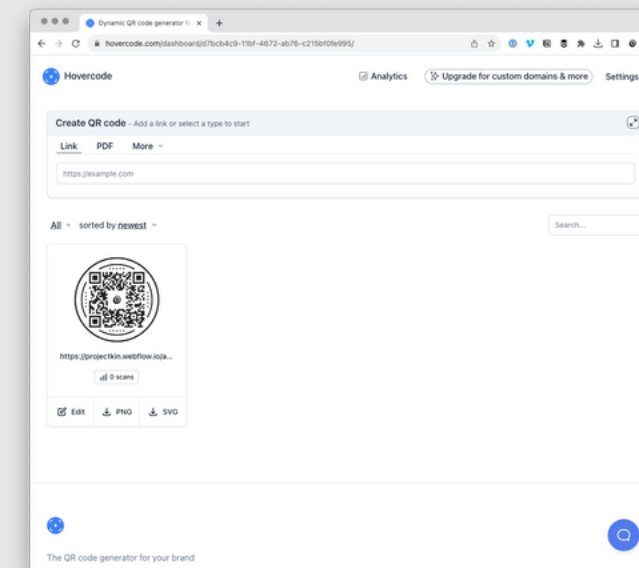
Dynamic QR code generator fo ×

hovercode.com/dashboard/d7bcb4c9-11bf-4672-ab76-c215bf0fe995/

Hovercode

Analytics

Upgrade for custom domains & more

Settings

Create QR code - Add a link or select a type to start

Link PDF More

https://example.com

All sorted by newest

Search...

https://projectkin.webflow.io/a...

0 scans

Edit PNG SVG

The QR code generator for your brand